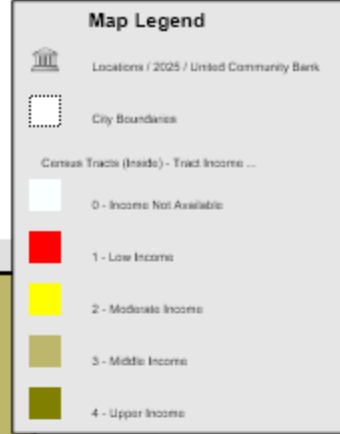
Map Legend

Locations / 2025 / United Community Bank

City Boundaries

Census Tracts (Inside) - Tract Income ...

0 - Income Not Available

1 - Low Income

2 - Moderate Income

3 - Middle Income

4 - Upper Income